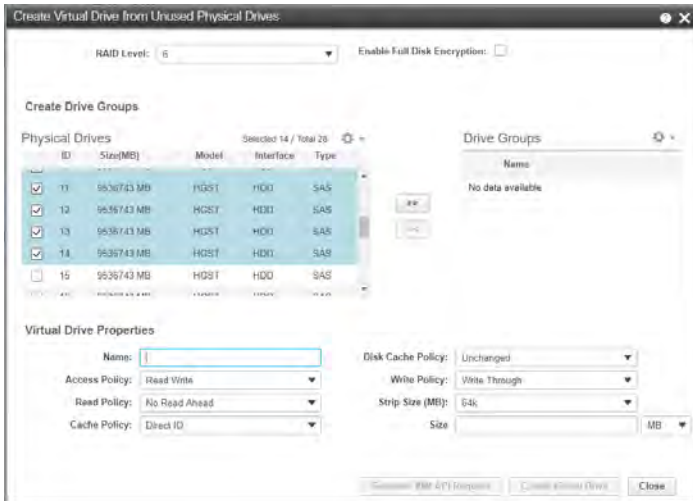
Create Virtual Drive from Unused Physical Drives

RAID Level: 6

Enable Full Disk Encryption:

Create Drive Groups

Physical Drives

Selected 14 / Total 26

| ID | Size(MB) | Model | Interface | Type |
|---|---|---|---|---|
| 11 | 9536743 MB | HGST | HDD | SAS |
| 12 | 9536743 MB | HGST | HDD | SAS |
| 13 | 9536743 MB | HGST | HDD | SAS |
| 14 | 9536743 MB | HGST | HDD | SAS |
| 15 | 9536743 MB | HGST | HDD | SAS |

>>

<<

Drive Groups

Name

No data available

Virtual Drive Properties

Name:

Access Policy: Read Write

Read Policy: No Read Ahead

Cache Policy: Direct IO

Disk Cache Policy: Unchanged

Write Policy: Write Through

Strip Size (MB): 64k

Size

MB

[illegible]

Create Virtual Drive

Close